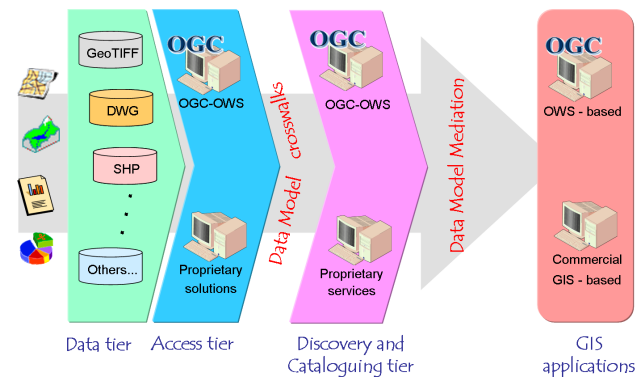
GeoTIFF

DWG

SHP

Others...

OGC

OGC-OWS

Proprietary solutions

Data Model crosswalks

OGC

OGC-OWS

Proprietary services

Data Model Mediation

OGC

OWS - based

Commercial GIS - based

Data tier

Access tier

Discovery and Cataloguing tier

GIS applications